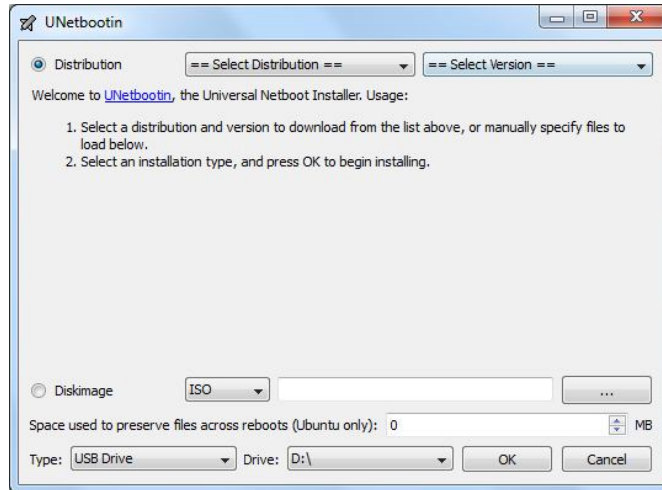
UNetbootin

Distribution == Select Distribution == == Select Version ==

Welcome to UNetbootin, the Universal Netboot Installer. Usage:

1. Select a distribution and version to download from the list above, or manually specify files to load below.
2. Select an installation type, and press OK to begin installing.

Diskimage ISO ...

Space used to preserve files across reboots (Ubuntu only): 0 MB

Type: USB Drive Drive: D:\ OK Cancel